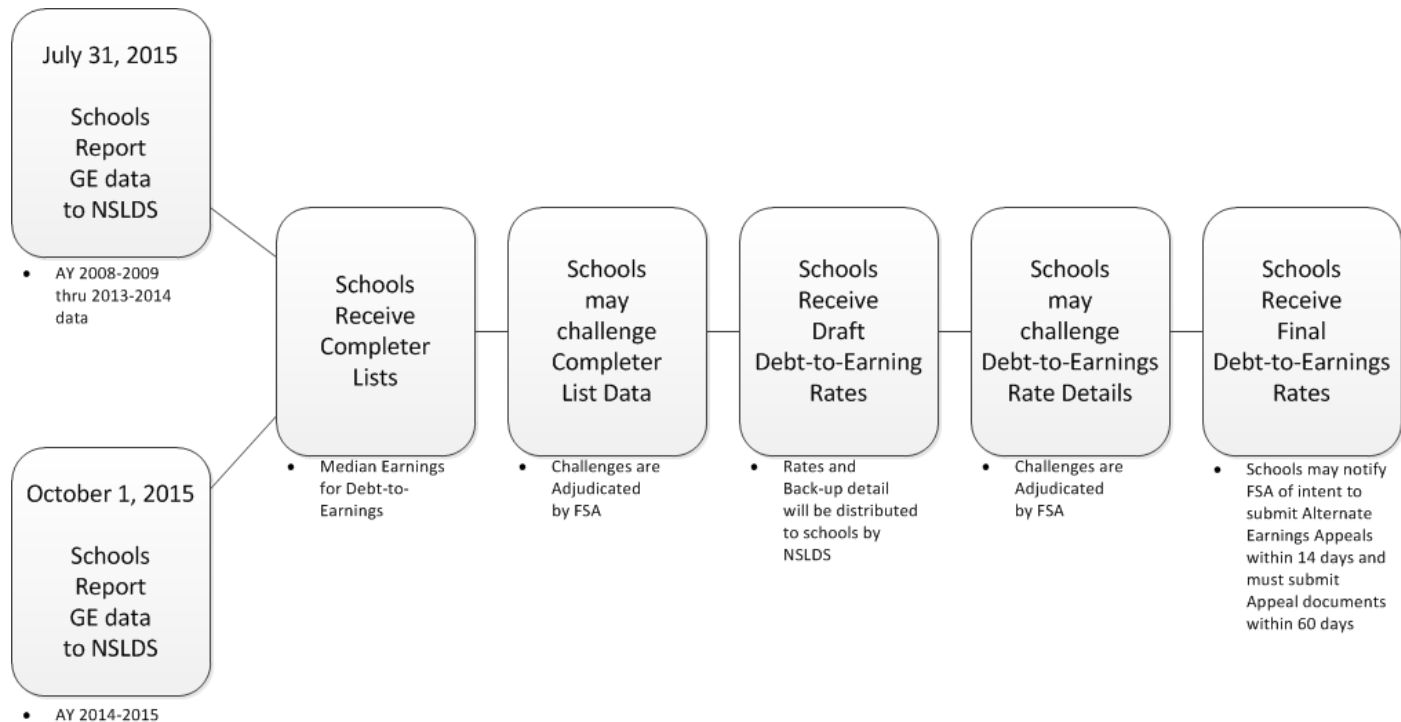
July 31, 2015

Schools Report GE data to NSLDS

• AY 2008-2009 thru 2013-2014 data

October 1, 2015

Schools Report GE data to NSLDS

• AY 2014-2015

Schools Receive Completer Lists

• Median Earnings for Debt-to-Earnings

Schools may challenge Completer List Data

• Challenges are Adjudicated by FSA

Schools Receive Draft Debt-to-Earning Rates

• Rates and Back-up detail will be distributed to schools by NSLDS

Schools may challenge Debt-to-Earnings Rate Details

• Challenges are Adjudicated by FSA

Schools Receive Final Debt-to-Earnings Rates

• Schools may notify FSA of intent to submit Alternate Earnings Appeals within 14 days and must submit Appeal documents within 60 days